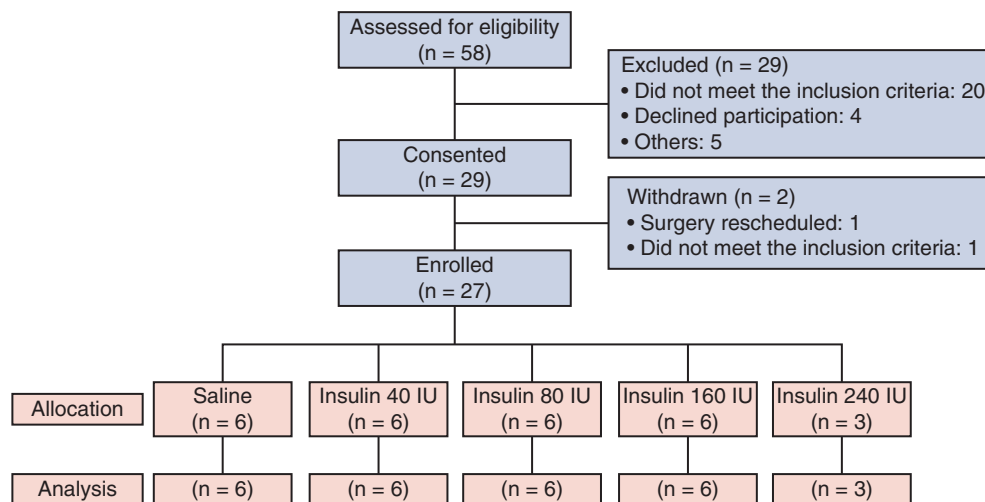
Assessed for eligibility
(n = 58)

Excluded (n = 29)
• Did not meet the inclusion criteria: 20
• Declined participation: 4
• Others: 5

Consented
(n = 29)

Withdrawn (n = 2)
• Surgery rescheduled: 1
• Did not meet the inclusion criteria: 1

Enrolled
(n = 27)

Allocation

Saline
(n = 6)

Insulin 40 IU
(n = 6)

Insulin 80 IU
(n = 6)

Insulin 160 IU
(n = 6)

Insulin 240 IU
(n = 3)

Analysis

(n = 6)

(n = 6)

(n = 6)

(n = 6)

(n = 3)